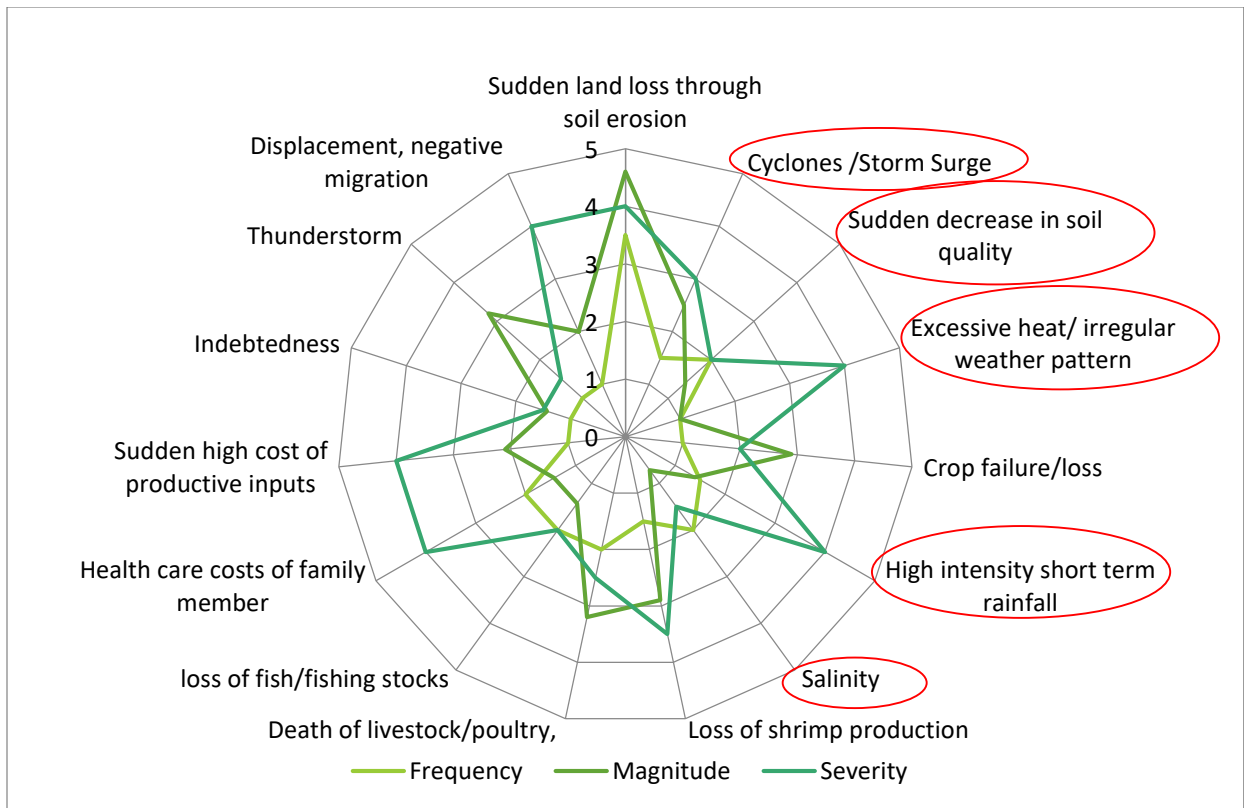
Sudden land loss through soil erosion

Cyclones /Storm Surge

Sudden decrease in soil quality

Excessive heat/ irregular weather pattern

Crop failure/loss

High intensity short term rainfall

Salinity

Loss of shrimp production

Death of livestock/poultry,

loss of fish/fishing stocks

Health care costs of family member

Sudden high cost of productive inputs

Indebtedness

Thunderstorm

Displacement, negative migration

5
4
3
2
1
0

Frequency
Magnitude
Severity